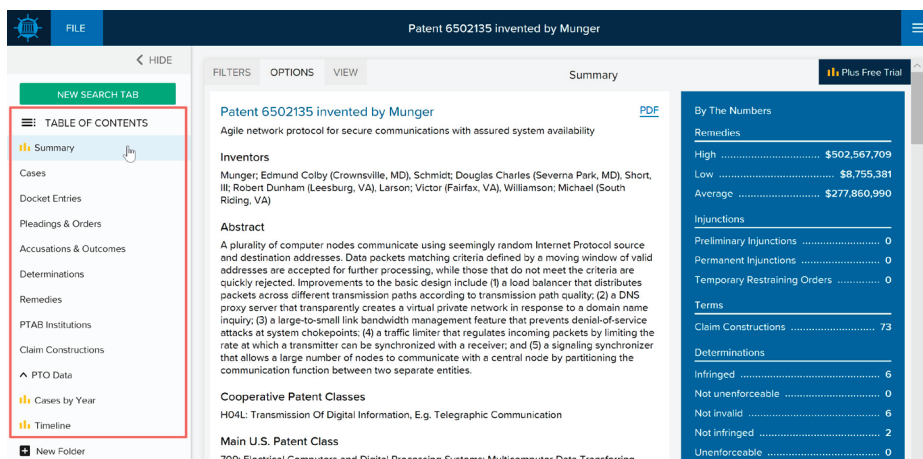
FILE

Patent 6502135 invented by Munger

HIDE

NEW SEARCH TAB

TABLE OF CONTENTS

Summary

Cases

Docket Entries

Pleadings & Orders

Accusations & Outcomes

Determinations

Remedies

PTAB Institutions

Claim Constructions

PTO Data

Cases by Year

Timeline

New Folder

FILTERS OPTIONS VIEW

Summary

Plus Free Trial

Patent 6502135 invented by Munger

PDF

Agile network protocol for secure communications with assured system availability

Inventors

Munger; Edmund Colby (Crownsville, MD), Schmidt; Douglas Charles (Severna Park, MD), Short, III; Robert Dunham (Leesburg, VA), Larson; Victor (Fairfax, VA), Williamson; Michael (South Riding, VA)

Abstract

A plurality of computer nodes communicate using seemingly random Internet Protocol source and destination addresses. Data packets matching criteria defined by a moving window of valid addresses are accepted for further processing, while those that do not meet the criteria are quickly rejected. Improvements to the basic design include (1) a load balancer that distributes packets across different transmission paths according to transmission path quality; (2) a DNS proxy server that transparently creates a virtual private network in response to a domain name inquiry; (3) a large-to-small link bandwidth management feature that prevents denial-of-service attacks at system chokepoints; (4) a traffic limiter that regulates incoming packets by limiting the rate at which a transmitter can be synchronized with a receiver; and (5) a signaling synchronizer that allows a large number of nodes to communicate with a central node by partitioning the communication function between two separate entities.

Cooperative Patent Classes

H04L: Transmission Of Digital Information, E.g. Telegraphic Communication

Main U.S. Patent Class

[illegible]

By The Numbers

Remedies

High .......................... $502,567,709

Low .......................... $8,755,381

Average .......................... $277,860,990

Injunctions

Preliminary Injunctions .......................... 0

Permanent Injunctions .......................... 0

Temporary Restraining Orders .......................... 0

Terms

Claim Constructions .......................... 73

Determinations

Infringed .......................... 6

Not unenforceable .......................... 0

Not invalid .......................... 6

Not infringed .......................... 2

Unenforceable .......................... 0